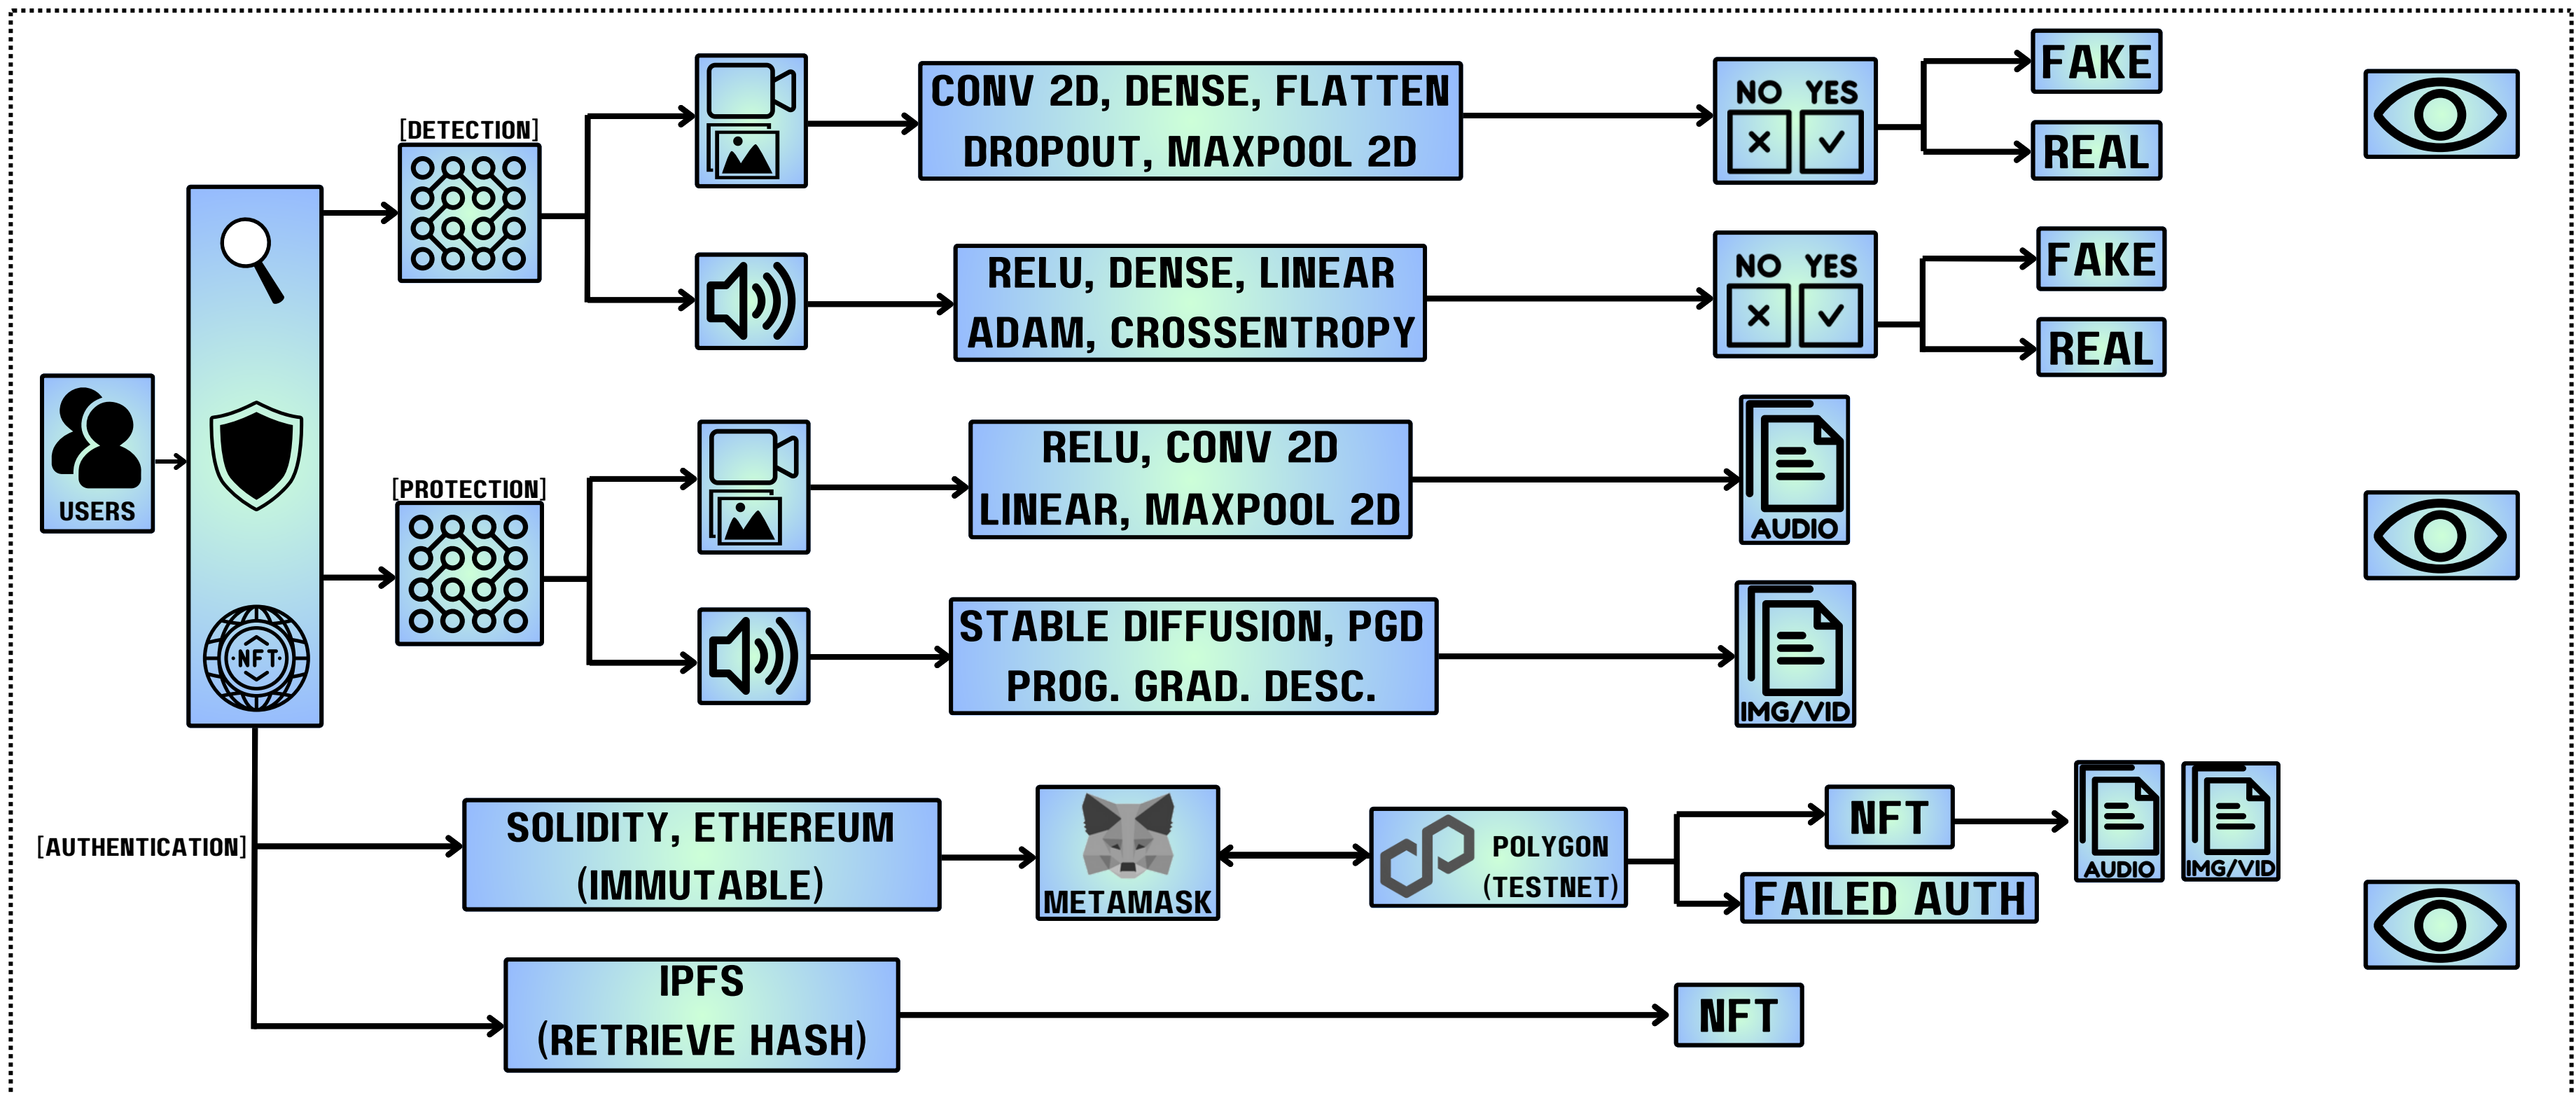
[DETECTION]

CONV 2D, DENSE, FLATTEN
DROPOUT, MAXPOOL 2D

NO YES

FAKE

REAL

RELU, DENSE, LINEAR
ADAM, CROSSENTROPY

NO YES

FAKE

REAL

USERS

NFT

[PROTECTION]

RELU, CONV 2D
LINEAR, MAXPOOL 2D

AUDIO

STABLE DIFFUSION, PGD
PROG. GRAD. DESC.

IMG/VID

[AUTHENTICATION]

SOLIDITY, ETHEREUM
(IMMUTABLE)

METAMASK

POLYGON
(TESTNET)

NFT

AUDIO

IMG/VID

FAILED AUTH

IPFS
(RETRIEVE HASH)

NFT